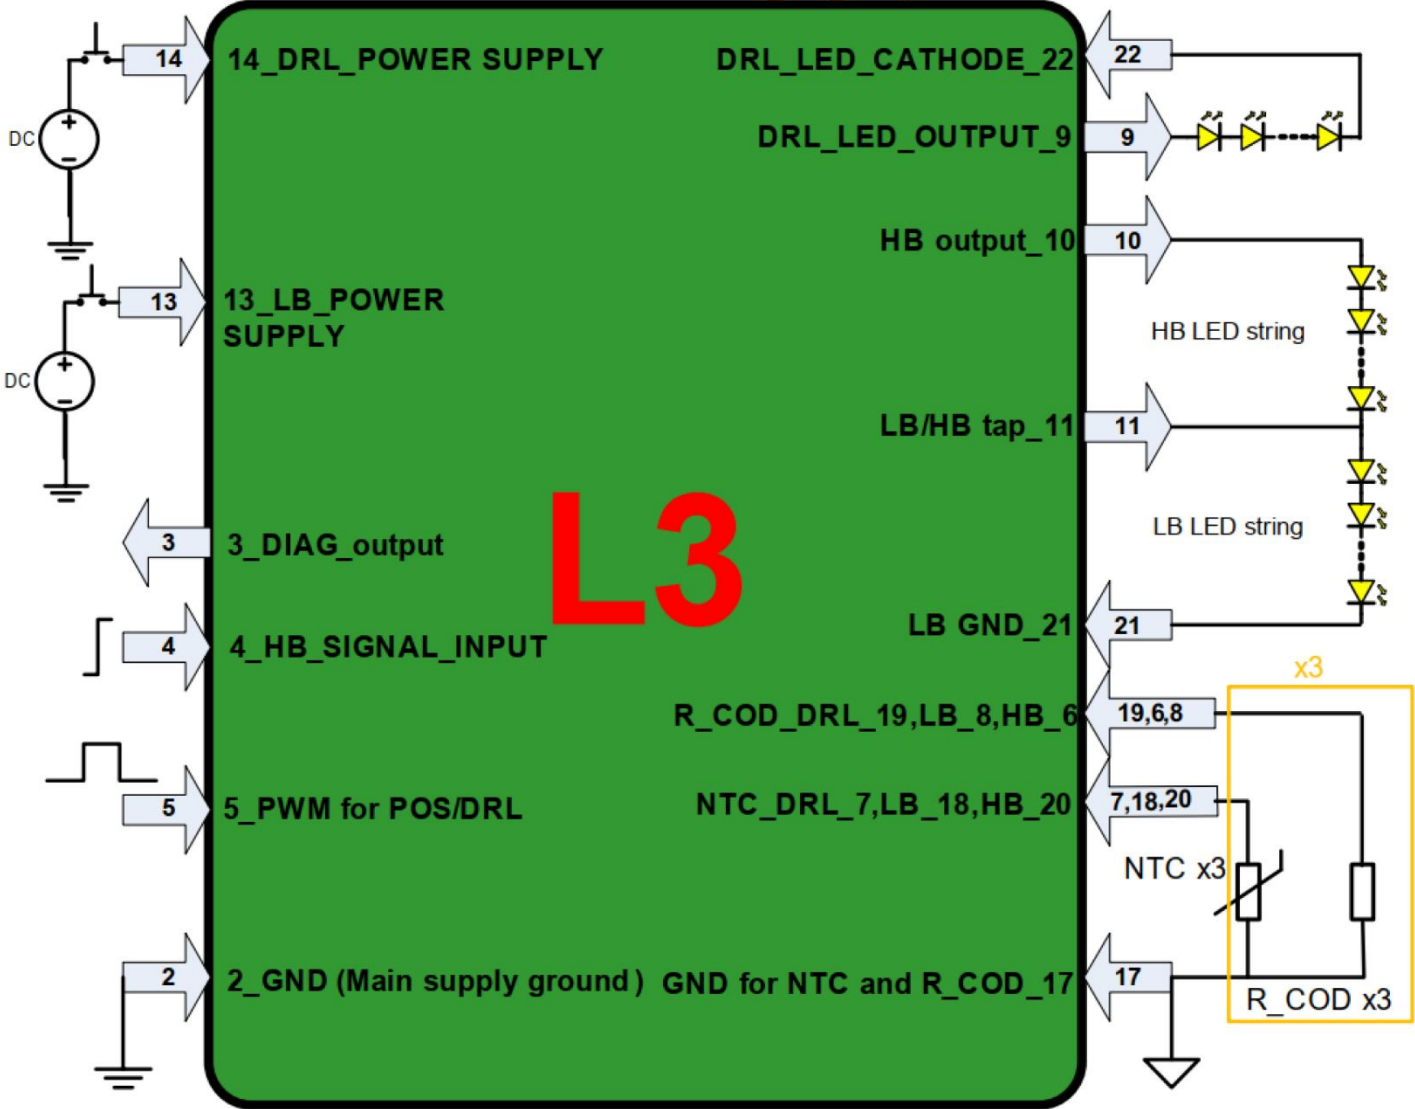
14 14_DRL_POWER SUPPLY

DC

13 13_LB_POWER SUPPLY

DC

3 3_DIAG_output

4 4_HB_SIGNAL_INPUT

5 5_PWM for POS/DRL

2 2_GND (Main supply ground)

L3

DRL_LED_CATHODE_22 22

DRL_LED_OUTPUT_9 9

HB output_10 10

HB LED string

LB/HB tap_11 11

LB LED string

LB GND_21 21

x3

R_COD_DRL_19,LB_8,HB_6 19,6,8

NTC_DRL_7,LB_18,HB_20 7,18,20

NTC x3

GND for NTC and R_COD_17 17

R_COD x3